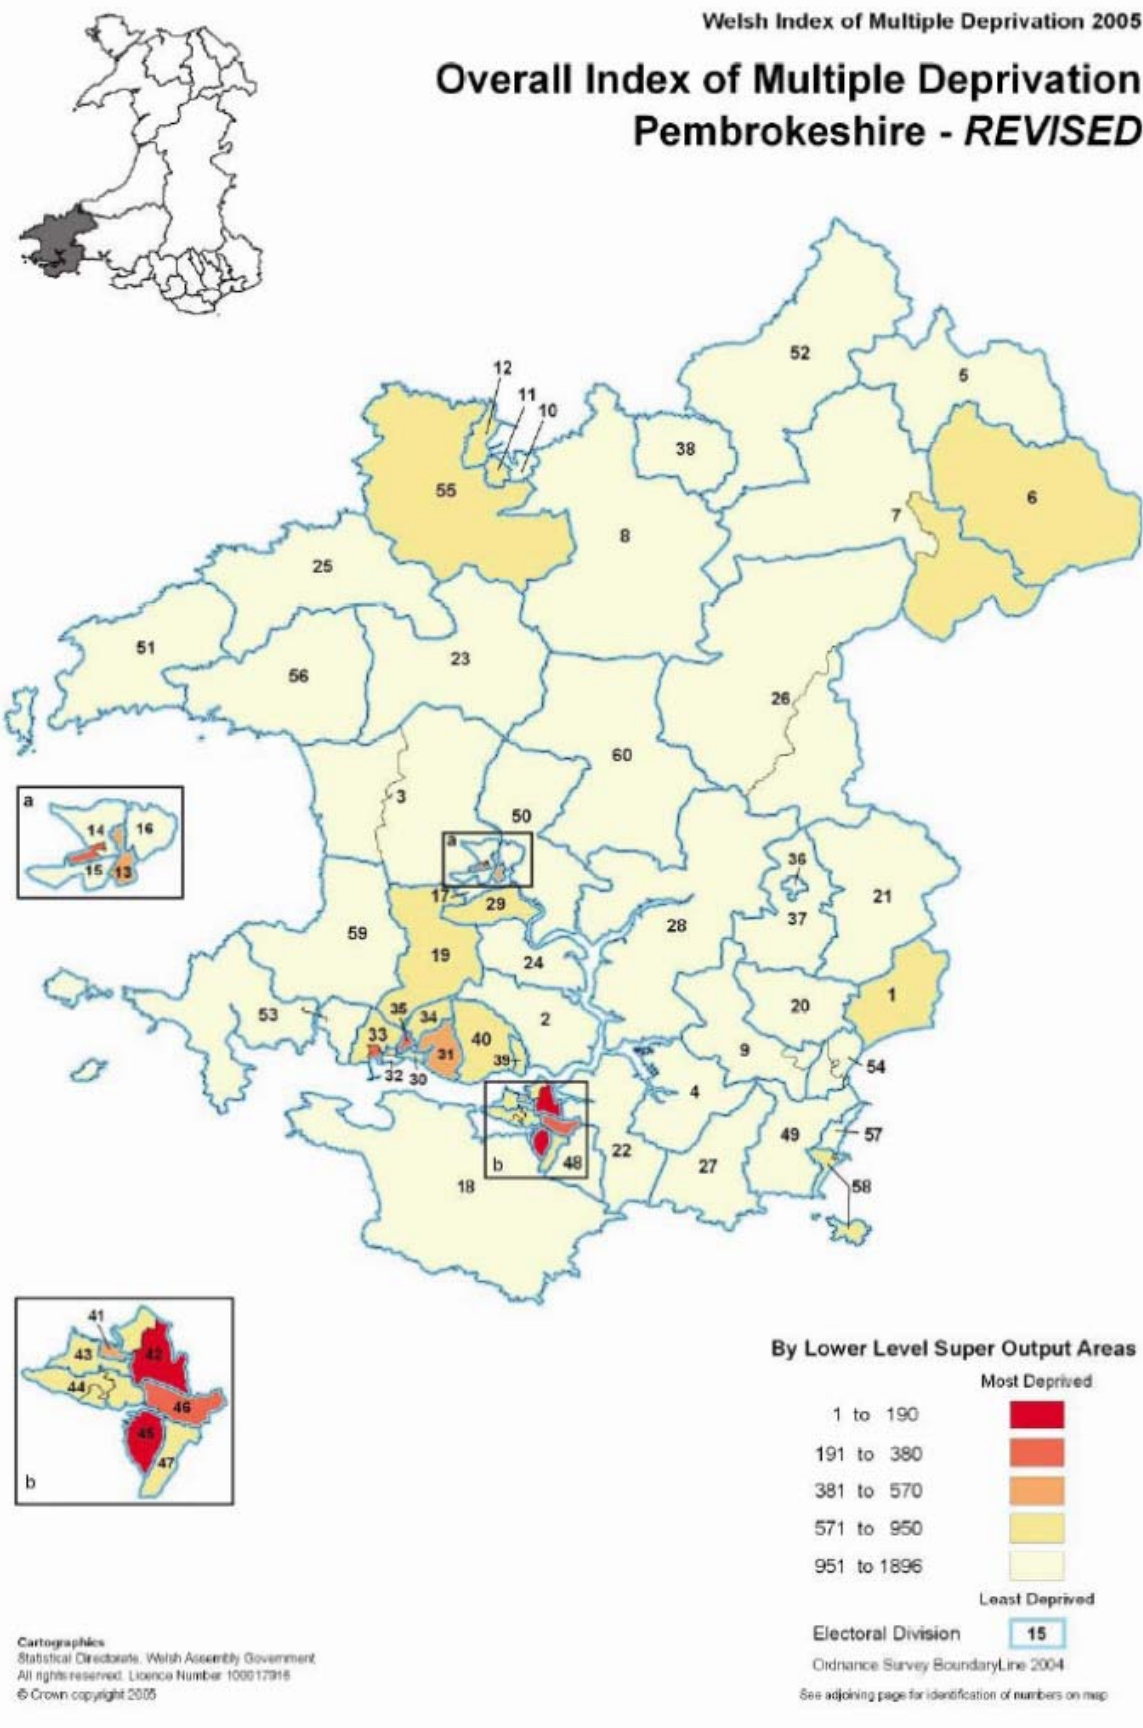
Welsh Index of Multiple Deprivation 2005

Overall Index of Multiple Deprivation
Pembrokeshire - *REVISED*

12
11
10
52
5
38
55
8
7
6
25
51
56
23
26
60
3
50
a
14
16
15
13
a
17
29
36
37
21
28
59
19
24
1
20
53
35
34
33
40
2
31
39
9
32
30
54
4
b
22
49
57
48
27
58
18

41
42
43
44
46
45
47
b

By Lower Level Super Output Areas

Most Deprived

1 to 190
191 to 380
381 to 570
571 to 950
951 to 1896

Least Deprived

Electoral Division 15

Ordnance Survey BoundaryLine 2004

See adjoining page for identification of numbers on map

Cartographics
Statistical Directorate, Welsh Assembly Government
All rights reserved. Licence Number 100017916
© Crown copyright 2005